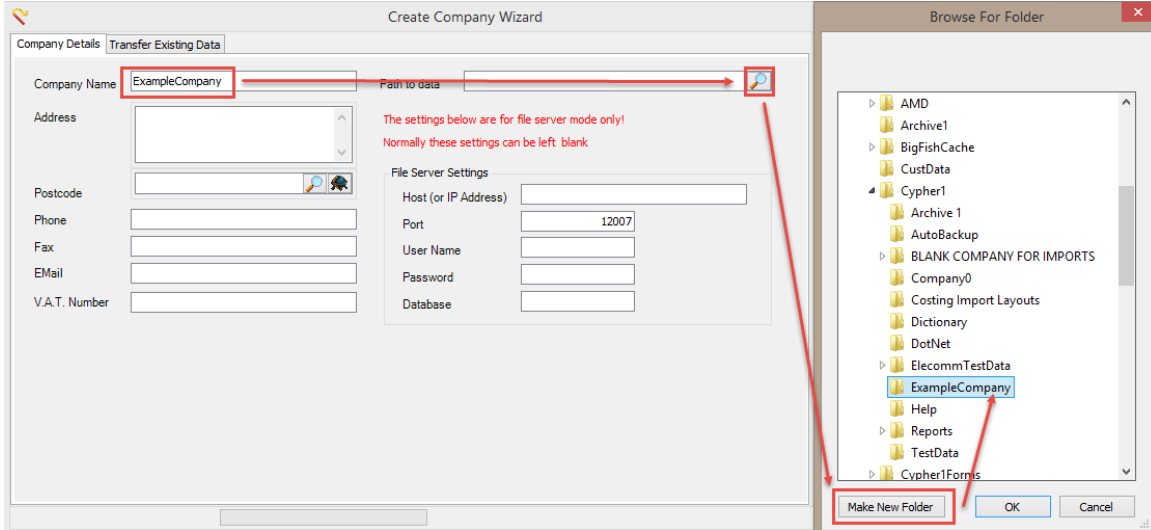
Create Company Wizard

Company Details | Transfer Existing Data

Company Name ExampleCompany

Path to data

Address

The settings below are for file server mode only!

Normally these settings can be left blank

File Server Settings

Postcode

Host (or IP Address)

Phone

Port 12007

Fax

User Name

EMail

Password

V.A.T. Number

Database

Browse For Folder

AMD
Archive1
BigFishCache
CustData
Cypher1
Archive 1
AutoBackup
BLANK COMPANY FOR IMPORTS
Company0
Costing Import Layouts
Dictionary
DotNet
ElecommTestData
ExampleCompany
Help
Reports
TestData
Cypher1Forms

Make New Folder | OK | Cancel